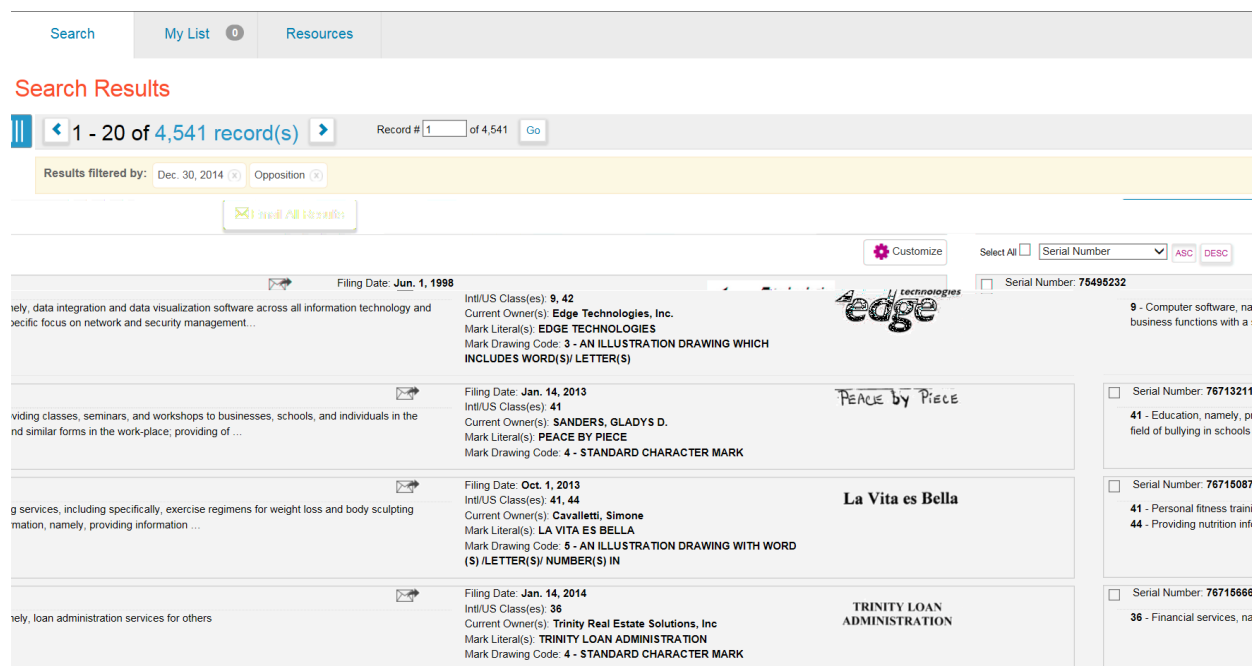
Search My List 0 Resources

Search Results

1 - 20 of 4,541 record(s)

Record # 1 of 4,541 Go

Results filtered by: Dec. 30, 2014 Opposition

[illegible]

Customize

Select All Serial Number ASC DESC

Filing Date: Jun. 1, 1998
Serial Number: 75495232
nely, data integration and data visualization software across all information technology and pecific focus on network and security management…
Intl/US Class(es): 9, 42
Current Owner(s): Edge Technologies, Inc.
Mark Literal(s): EDGE TECHNOLOGIES
Mark Drawing Code: 3 - AN ILLUSTRATION DRAWING WHICH INCLUDES WORD(S)/ LETTER(S)
edge technologies
9 - Computer software, na business functions with a s

Serial Number: 76713211
viding classes, seminars, and workshops to businesses, schools, and individuals in the nd similar forms in the work-place; providing of …
Filing Date: Jan. 14, 2013
Intl/US Class(es): 41
Current Owner(s): SANDERS, GLADYS D.
Mark Literal(s): PEACE BY PIECE
Mark Drawing Code: 4 - STANDARD CHARACTER MARK
PEACE by PIECE
41 - Education, namely, p field of bullying in schools

Serial Number: 76715087
g services, including specifically, exercise regimens for weight loss and body sculpting mation, namely, providing information …
Filing Date: Oct. 1, 2013
Intl/US Class(es): 41, 44
Current Owner(s): Cavalletti, Simone
Mark Literal(s): LA VITA ES BELLA
Mark Drawing Code: 5 - AN ILLUSTRATION DRAWING WITH WORD (S) /LETTER(S)/ NUMBER(S) IN
La Vita es Bella
41 - Personal fitness traini
44 - Providing nutrition inf

Serial Number: 76715666
nely, loan administration services for others
Filing Date: Jan. 14, 2014
Intl/US Class(es): 36
Current Owner(s): Trinity Real Estate Solutions, Inc
Mark Literal(s): TRINITY LOAN ADMINISTRATION
Mark Drawing Code: 4 - STANDARD CHARACTER MARK
TRINITY LOAN ADMINISTRATION
36 - Financial services, na